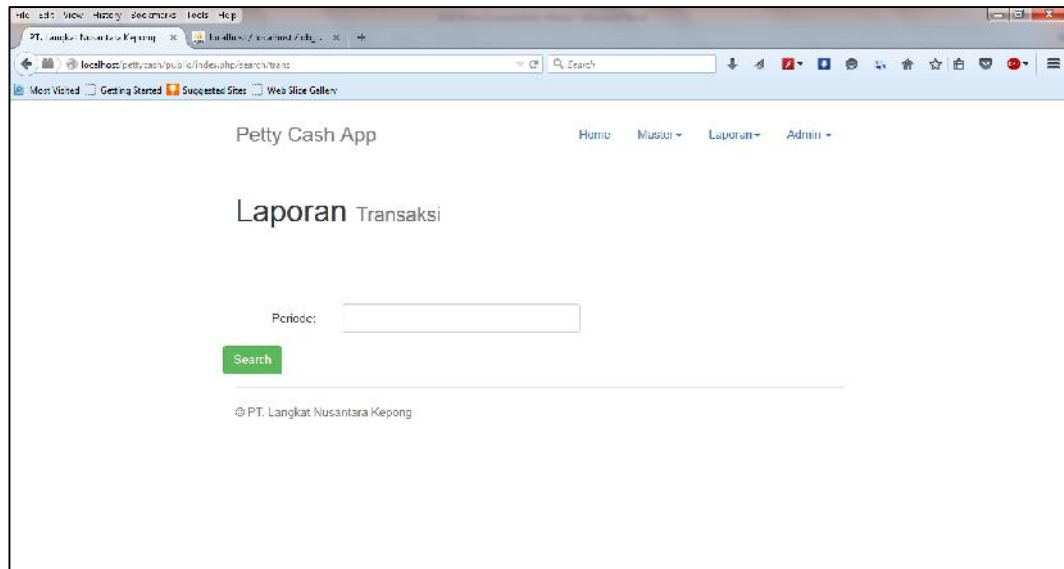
File Edit View History Bookmarks Tools Help

PT. Langkat Nusantara Kepong ×
localhost / localhost / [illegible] ×
+

localhost/pettycash/public/index.php/search/trans

Search

Most Visited
Getting Started
Suggested Sites
Web Slice Gallery

Petty Cash App

Home
Master
Laporan
Admin

Laporan Transaksi

Periode:

Search

© PT. Langkat Nusantara Kepong